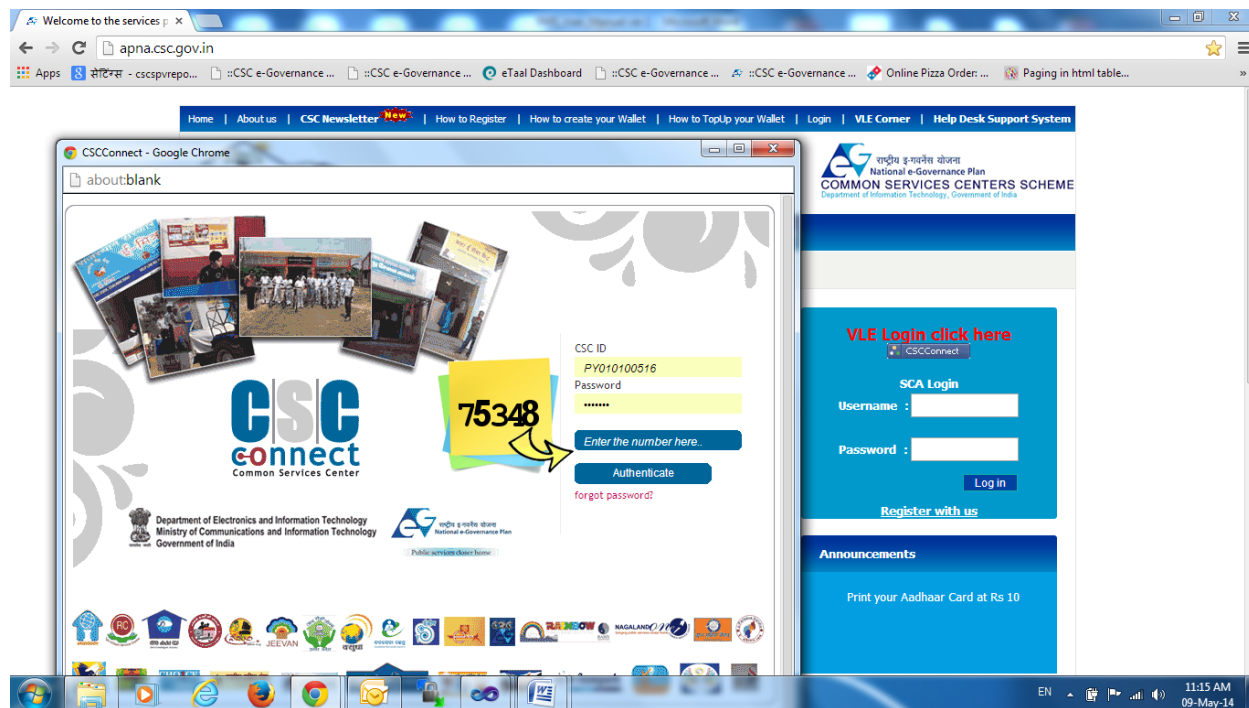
Welcome to the services p ×

apna.csc.gov.in

Apps | सेटिंग्स - cscspvrepo... | ::CSC e-Governance ... | ::CSC e-Governance ... | eTaal Dashboard | ::CSC e-Governance ... | ::CSC e-Governance ... | Online Pizza Order: ... | Paging in html table...

Home | About us | CSC Newsletter New | How to Register | How to create your Wallet | How to TopUp your Wallet | Login | VLE Corner | Help Desk Support System

राष्ट्रीय ई-गवर्नेंस योजना
National e-Governance Plan
COMMON SERVICES CENTERS SCHEME
Department of Information Technology, Government of India

CSCConnect - Google Chrome

about:blank

CSC connect
Common Services Center

Department of Electronics and Information Technology
Ministry of Communications and Information Technology
Government of India

राष्ट्रीय ई-गवर्नेंस योजना
National e-Governance Plan
Public services closer home

75348

CSC ID
PY010100516
Password
•••••••
Enter the number here..
Authenticate
forgot password?

JEEVAN
RAINBOW
NAGALAND

VLE Login click here
CSCConnect

SCA Login
Username :
Password :
Log in
Register with us

Announcements
Print your Aadhaar Card at Rs 10

EN
11:15 AM
09-May-14